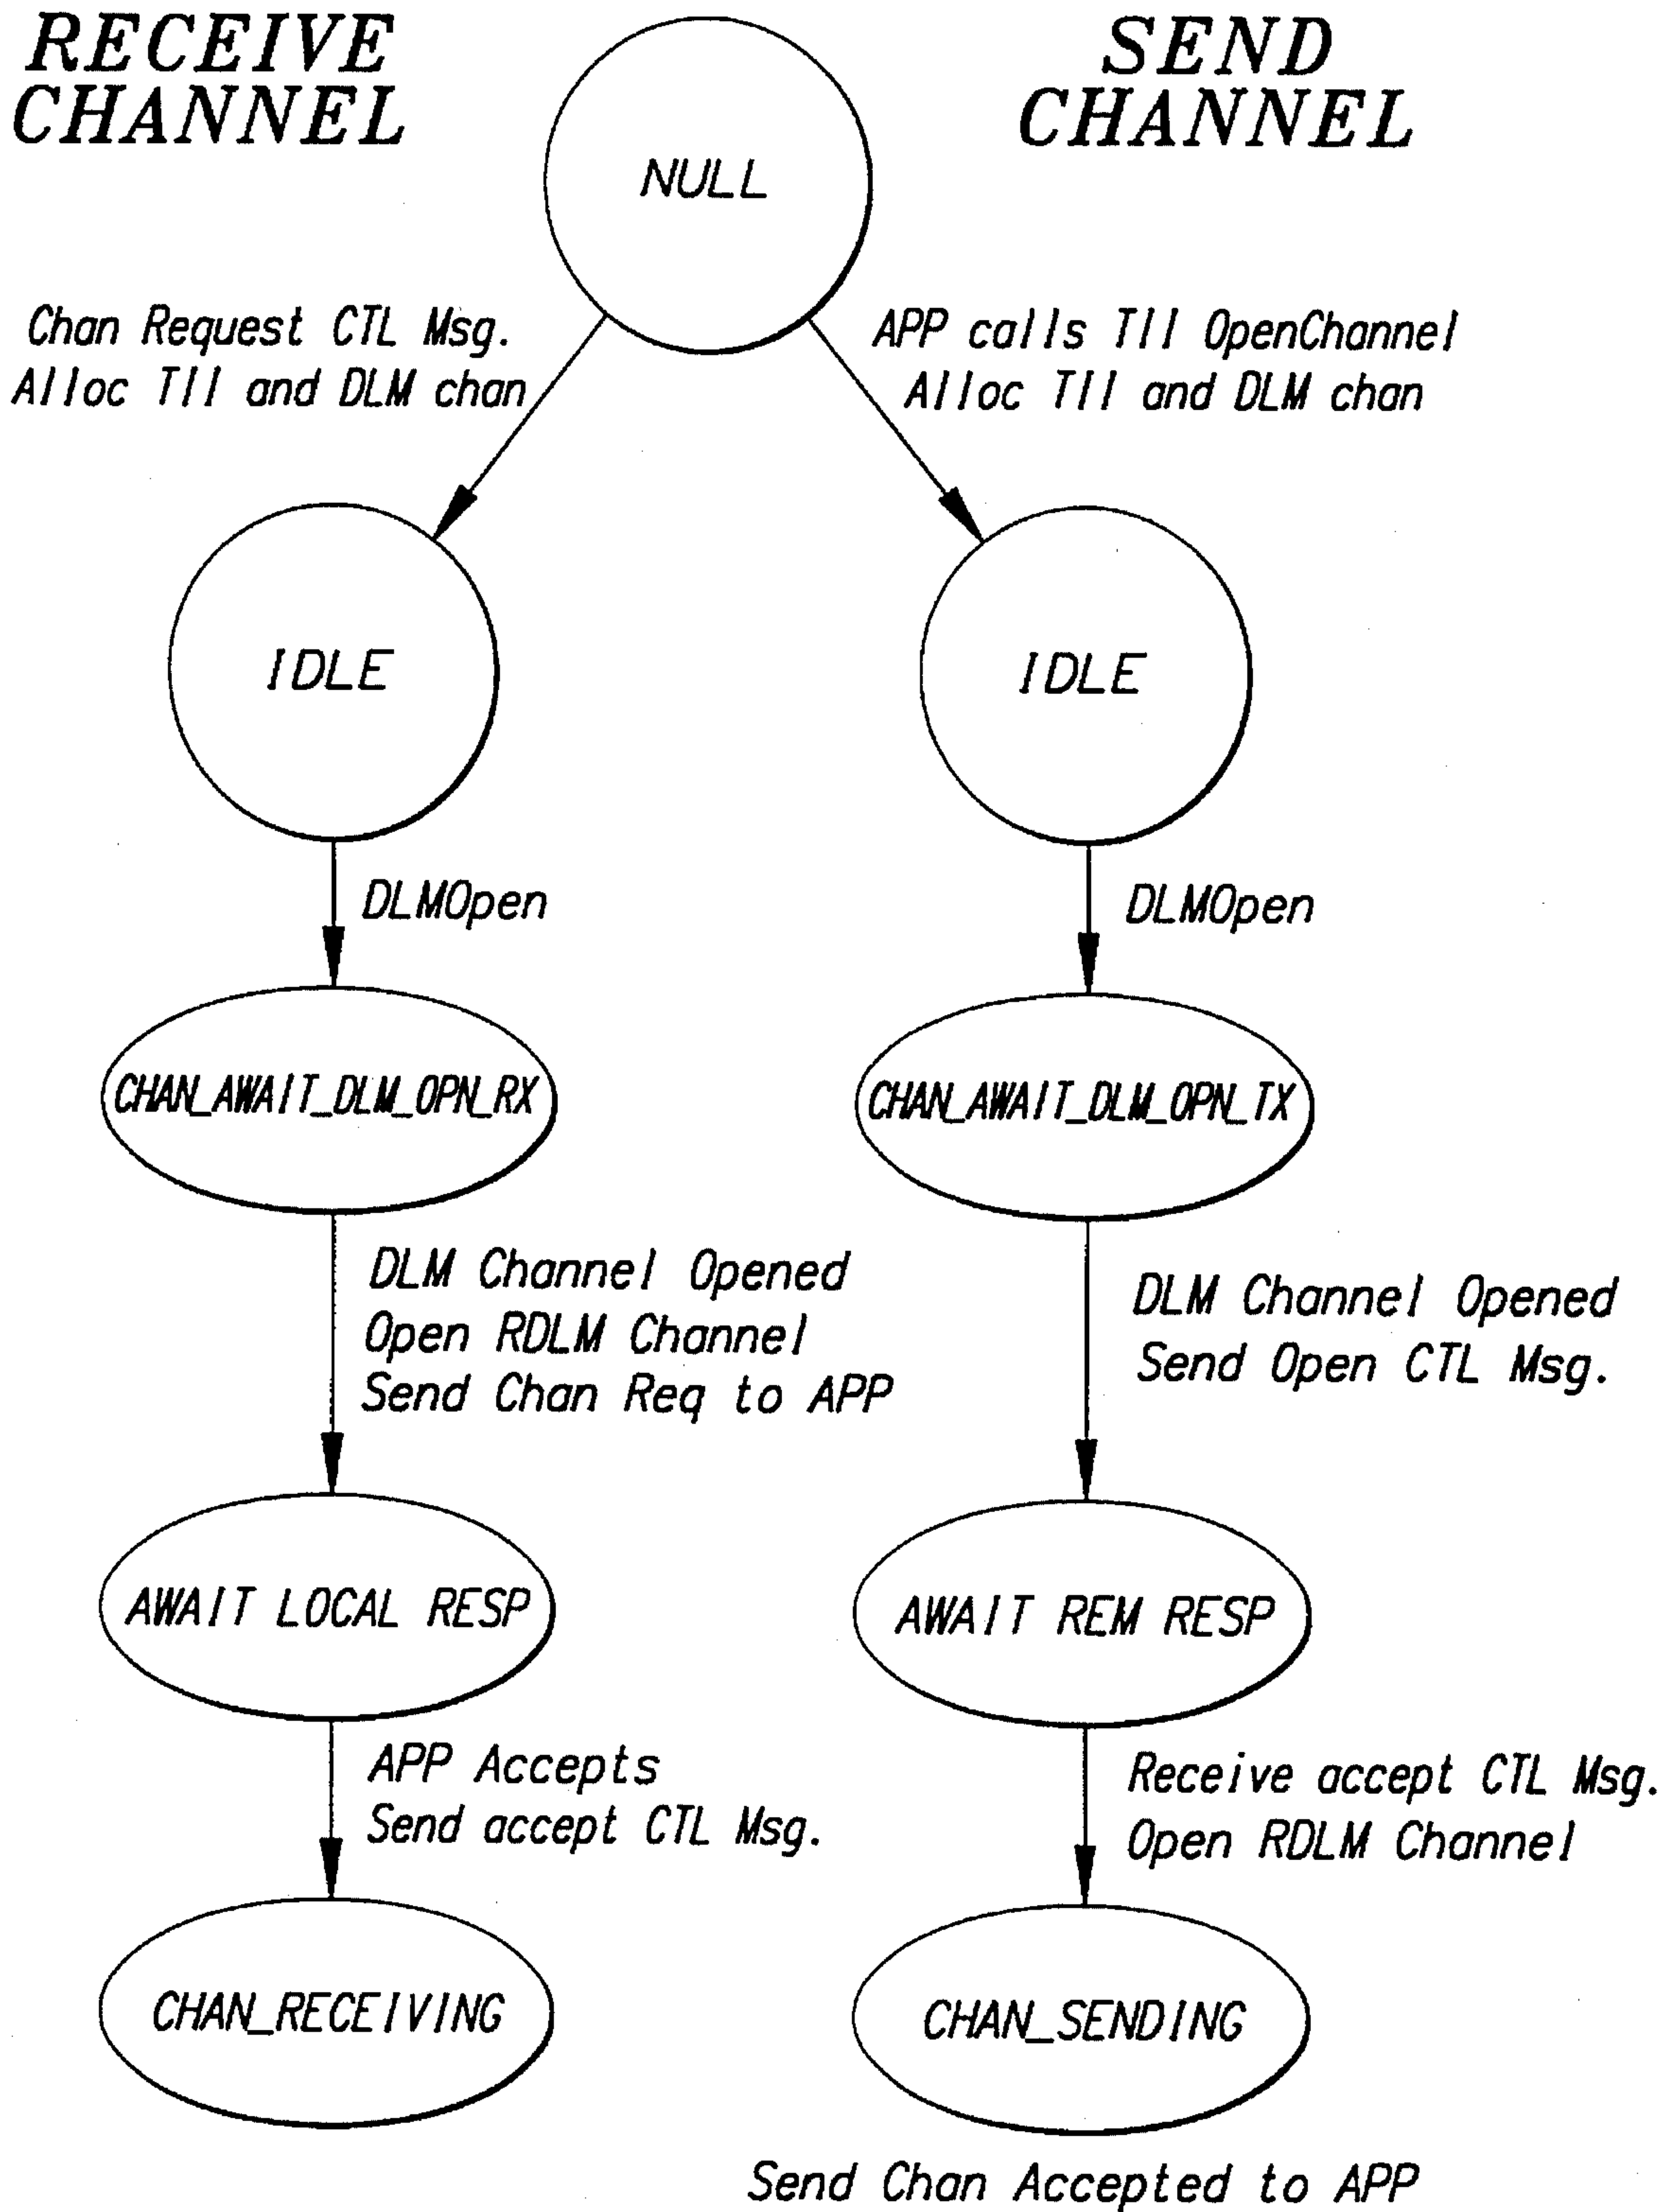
RECEIVE CHANNEL

SEND CHANNEL

NULL

Chan Request CTL Msg.
Alloc TII and DLM chan

APP calls TII OpenChannel
Alloc TII and DLM chan

IDLE

IDLE

DLMOpen

DLMOpen

CHAN_AWAIT_DLM_OPN_RX

CHAN_AWAIT_DLM_OPN_TX

DLM Channel Opened
Open RDLM Channel
Send Chan Req to APP

DLM Channel Opened
Send Open CTL Msg.

AWAIT LOCAL RESP

AWAIT REM RESP

APP Accepts
Send accept CTL Msg.

Receive accept CTL Msg.
Open RDLM Channel

CHAN_RECEIVING

CHAN_SENDING

Send Chan Accepted to APP